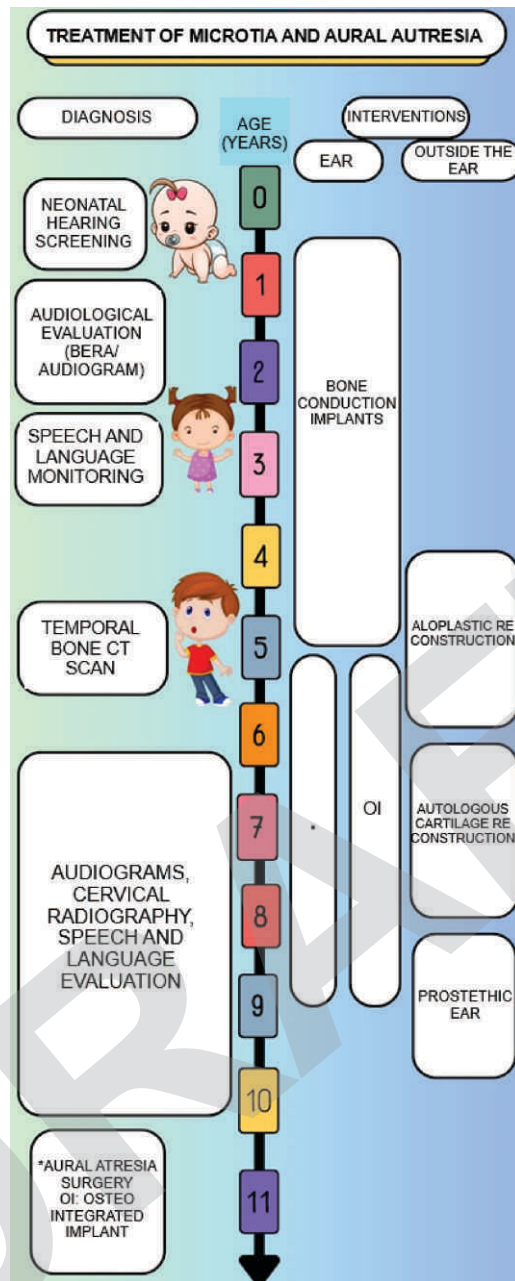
TREATMENT OF MICROTIA AND AURAL AUTRESIA

DIAGNOSIS

AGE (YEARS)

INTERVENTIONS

EAR

OUTSIDE THE EAR

0

NEONATAL HEARING SCREENING

1

AUDIOLOGICAL EVALUATION (BERA/ AUDIOGRAM)

2

BONE CONDUCTION IMPLANTS

SPEECH AND LANGUAGE MONITORING

3

4

TEMPORAL BONE CT SCAN

5

ALOPLASTIC RE CONSTRUCTION

6

7

·

OI

AUTOLOGOUS CARTILAGE RE CONSTRUCTION

AUDIOGRAMS, CERVICAL RADIOGRAPHY, SPEECH AND LANGUAGE EVALUATION

8

9

PROSTETHIC EAR

10

*AURAL ATRESIA SURGERY
OI: OSTEO INTEGRATED IMPLANT

11